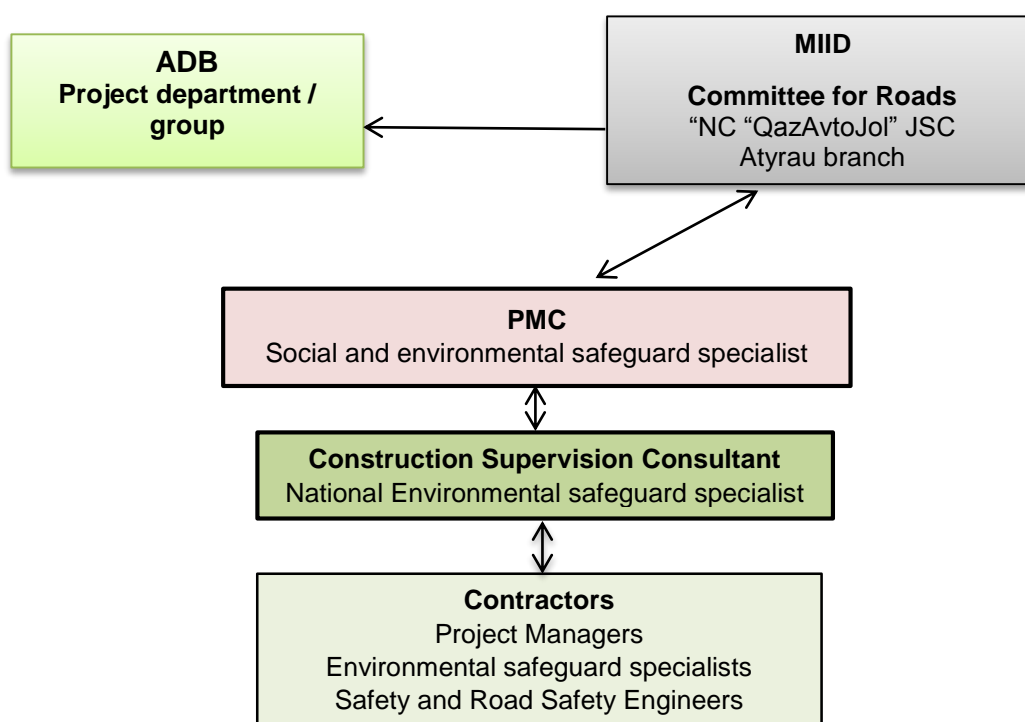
ADB
Project department / group

MIID

Committee for Roads
"NC "QazAvtoJol" JSC
Atyrau branch

PMC
Social and environmental safeguard specialist

Construction Supervision Consultant
National Environmental safeguard specialist

Contractors
Project Managers
Environmental safeguard specialists
Safety and Road Safety Engineers